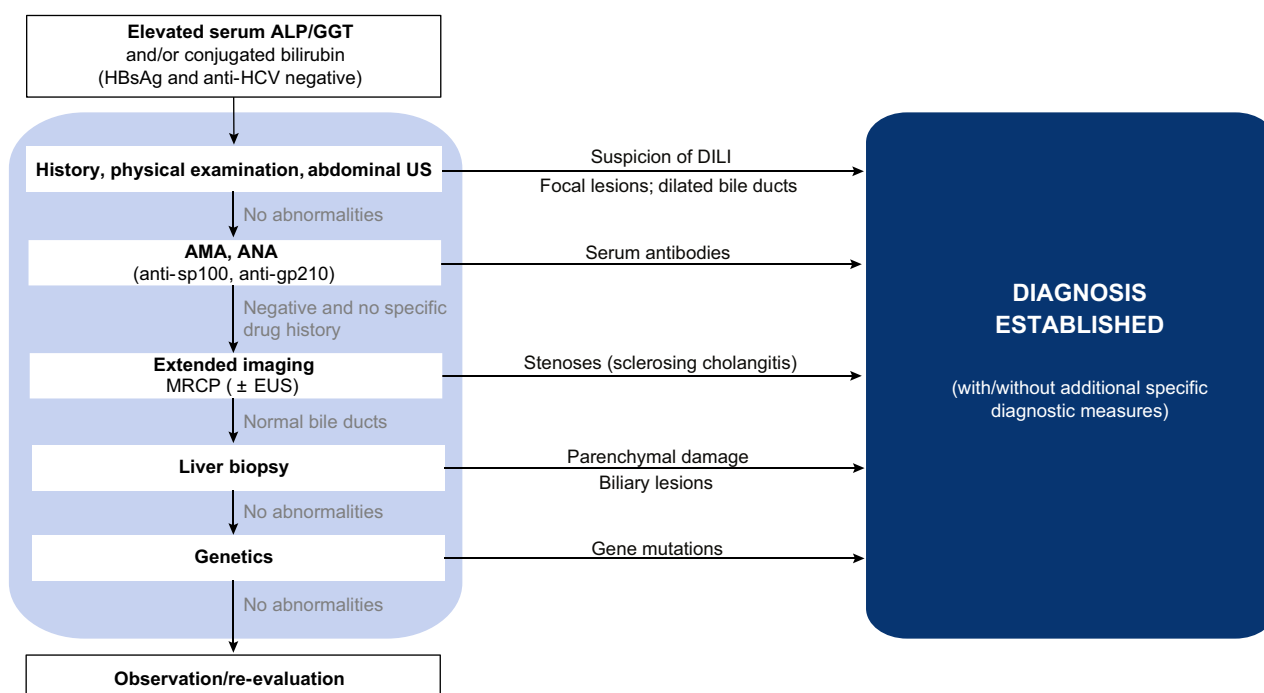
Elevated serum ALP/GGT
and/or conjugated bilirubin
(HBsAg and anti-HCV negative)

History, physical examination, abdominal US

Suspicion of DILI

Focal lesions; dilated bile ducts

No abnormalities

AMA, ANA
(anti-sp100, anti-gp210)

Serum antibodies

Negative and no specific drug history

Extended imaging
MRCP ( ± EUS)

Stenoses (sclerosing cholangitis)

Normal bile ducts

Liver biopsy

Parenchymal damage

Biliary lesions

No abnormalities

Genetics

Gene mutations

No abnormalities

Observation/re-evaluation

DIAGNOSIS
ESTABLISHED

(with/without additional specific diagnostic measures)